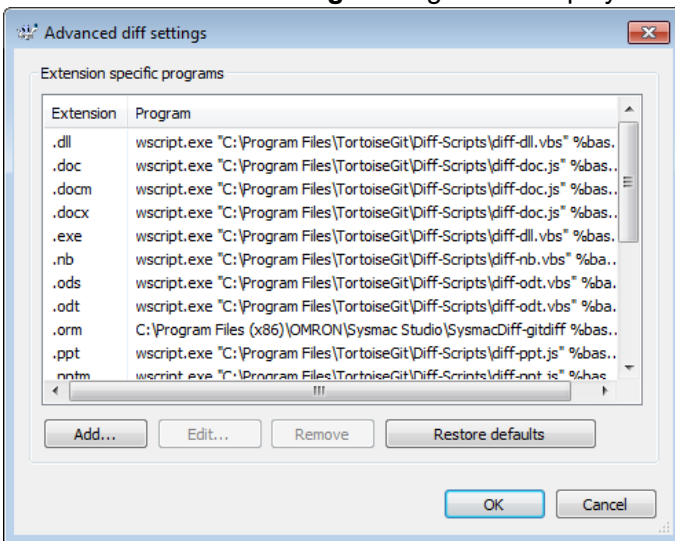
Advanced diff settings

Extension specific programs

| Extension | Program |
|---|---|
| .dll | wscript.exe "C:\Program Files\TortoiseGit\Diff-Scripts\diff-dll.vbs" %bas.. |
| .doc | wscript.exe "C:\Program Files\TortoiseGit\Diff-Scripts\diff-doc.js" %bas.. |
| .docm | wscript.exe "C:\Program Files\TortoiseGit\Diff-Scripts\diff-doc.js" %bas.. |
| .docx | wscript.exe "C:\Program Files\TortoiseGit\Diff-Scripts\diff-doc.js" %bas.. |
| .exe | wscript.exe "C:\Program Files\TortoiseGit\Diff-Scripts\diff-dll.vbs" %bas.. |
| .nb | wscript.exe "C:\Program Files\TortoiseGit\Diff-Scripts\diff-nb.vbs" %bas.. |
| .ods | wscript.exe "C:\Program Files\TortoiseGit\Diff-Scripts\diff-odt.vbs" %ba.. |
| .odt | wscript.exe "C:\Program Files\TortoiseGit\Diff-Scripts\diff-odt.vbs" %ba.. |
| .orm | C:\Program Files (x86)\OMRON\Sysmac Studio\SysmacDiff-gitdiff %bas.. |
| .ppt | wscript.exe "C:\Program Files\TortoiseGit\Diff-Scripts\diff-ppt.js" %bas.. |
| .pptm | wscript.exe "C:\Program Files\TortoiseGit\Diff-Scripts\diff-ppt.js" %bas.. |

Add... Edit... Remove Restore defaults

OK Cancel